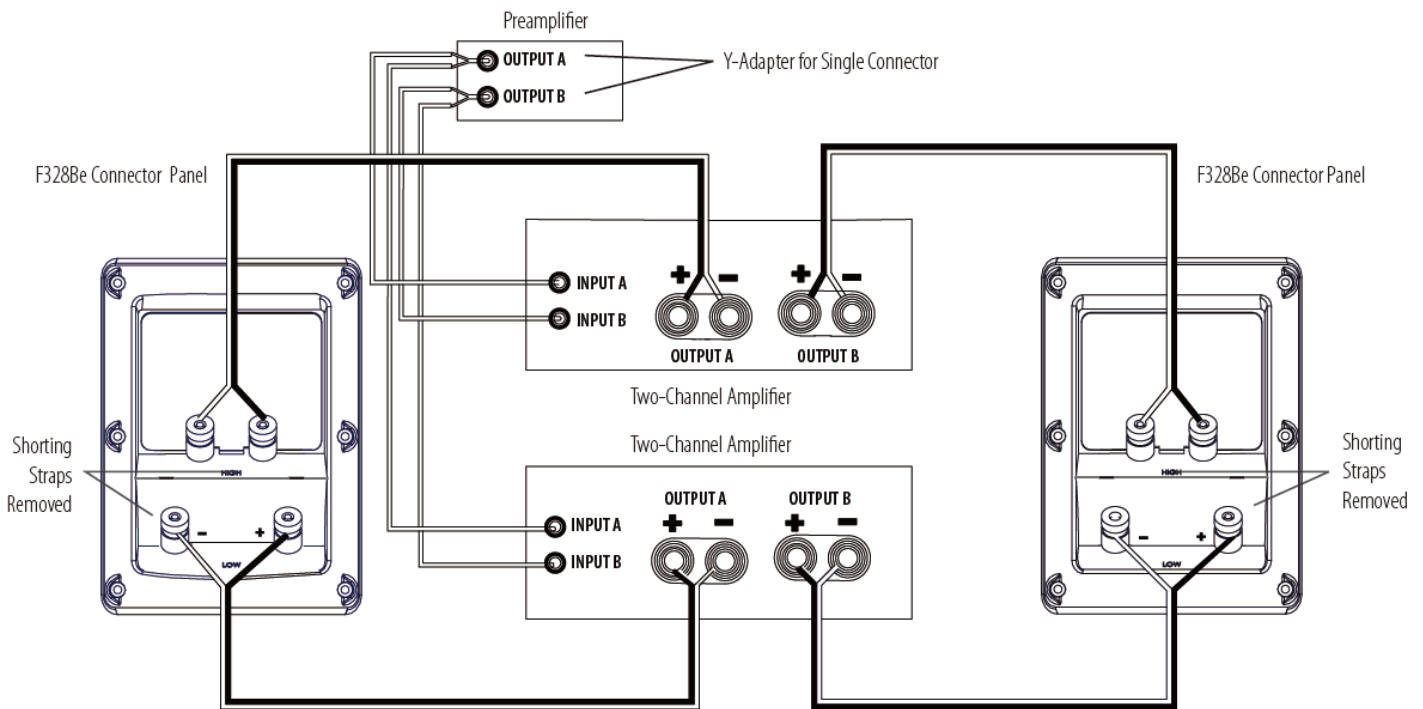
Preamplifier

OUTPUT A

OUTPUT B

Y-Adapter for Single Connector

F328Be Connector Panel

F328Be Connector Panel

INPUT A

INPUT B

+ −

+ −

OUTPUT A

OUTPUT B

Two-Channel Amplifier

Two-Channel Amplifier

HIGH

LOW

- +

Shorting Straps Removed

OUTPUT A

OUTPUT B

INPUT A

INPUT B

+ −

+ −

HIGH

LOW

- +

Shorting Straps Removed